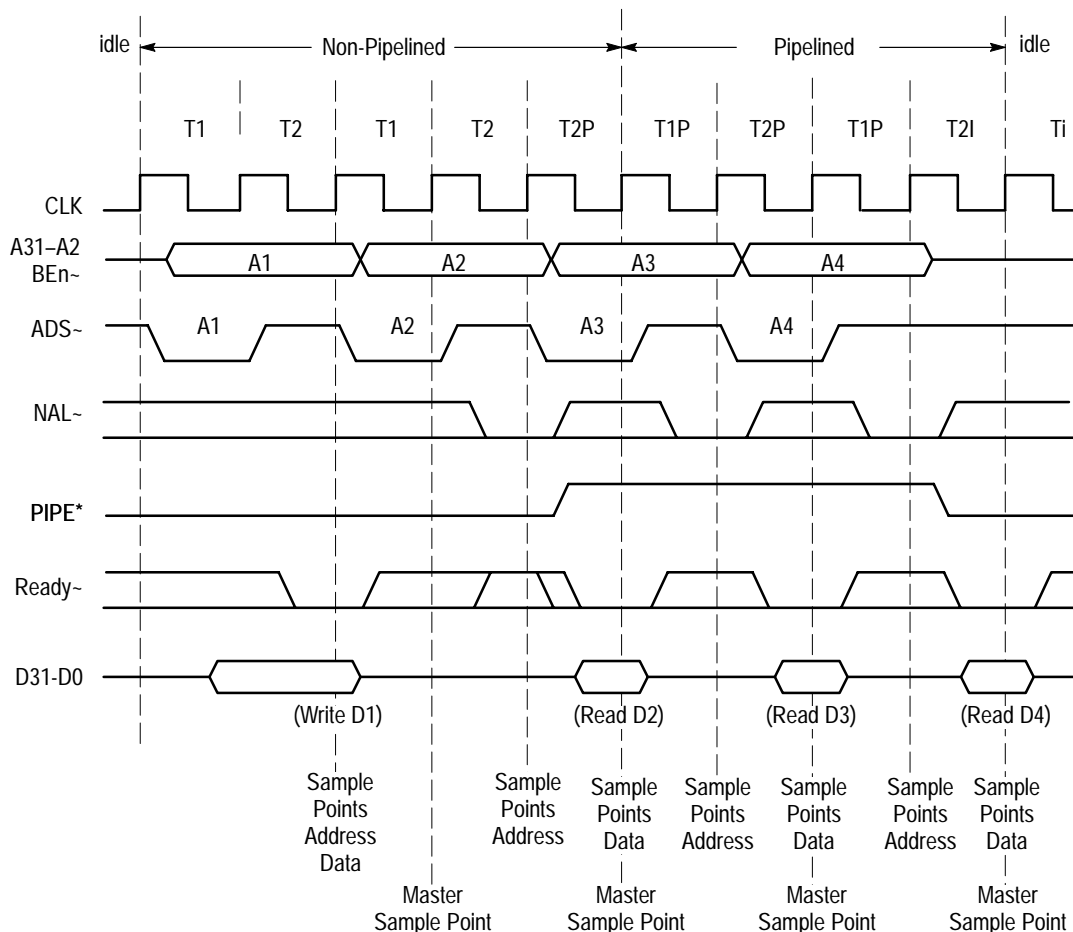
idle Non-Pipelined Pipelined idle

T1 T2 T1 T2 T2P T1P T2P T1P T2I Ti

CLK

A31–A2 BEn~ A1 A2 A3 A4

ADS~ A1 A2 A3 A4

NAL~

PIPE*

Ready~

D31-D0

(Write D1) (Read D2) (Read D3) (Read D4)

Sample Points Address Data

Sample Points Address

Sample Points Data

Sample Points Address

Sample Points Data

Sample Points Address

Sample Points Data

Master Sample Point

Master Sample Point

Master Sample Point

Master Sample Point